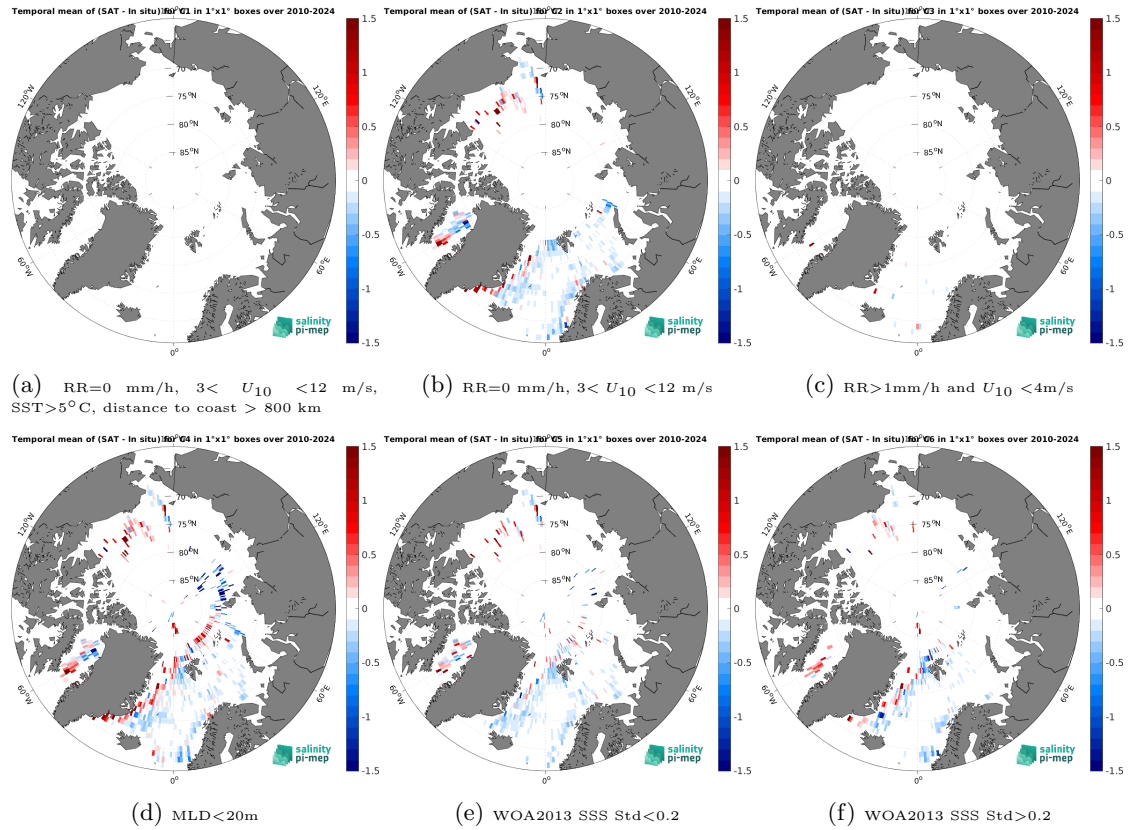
Temporal mean of (SAT - In situ) for C1 in 1°x1° boxes over 2010-2024

70
75°N
80°N
85°N
120°W
120°E
60°W
60°E
0°
salinity pi-mep

1.5
1
0.5
0
-0.5
-1
-1.5

Temporal mean of (SAT - In situ) for C2 in 1°x1° boxes over 2010-2024

70
75°N
80°N
85°N
120°W
120°E
60°W
60°E
0°
salinity pi-mep

1.5
1
0.5
0
-0.5
-1
-1.5

Temporal mean of (SAT - In situ) for C3 in 1°x1° boxes over 2010-2024

70
75°N
80°N
85°N
120°W
120°E
60°W
60°E
0°
salinity pi-mep

1.5
1
0.5
0
-0.5
-1
-1.5

(a) RR=0 mm/h, 3< $U_{10}$ <12 m/s, SST>5°C, distance to coast > 800 km

(b) RR=0 mm/h, 3< $U_{10}$ <12 m/s

(c) RR>1mm/h and $U_{10}$ <4m/s

Temporal mean of (SAT - In situ) for C4 in 1°x1° boxes over 2010-2024

70
75°N
80°N
85°N
120°W
120°E
60°W
60°E
0°
salinity pi-mep

1.5
1
0.5
0
-0.5
-1
-1.5

Temporal mean of (SAT - In situ) for C5 in 1°x1° boxes over 2010-2024

70
75°N
80°N
85°N
120°W
120°E
60°W
60°E
0°
salinity pi-mep

1.5
1
0.5
0
-0.5
-1
-1.5

Temporal mean of (SAT - In situ) for C6 in 1°x1° boxes over 2010-2024

70
75°N
80°N
85°N
120°W
120°E
60°W
60°E
0°
salinity pi-mep

1.5
1
0.5
0
-0.5
-1
-1.5

(d) MLD<20m

(e) WOA2013 SSS Std<0.2

(f) WOA2013 SSS Std>0.2